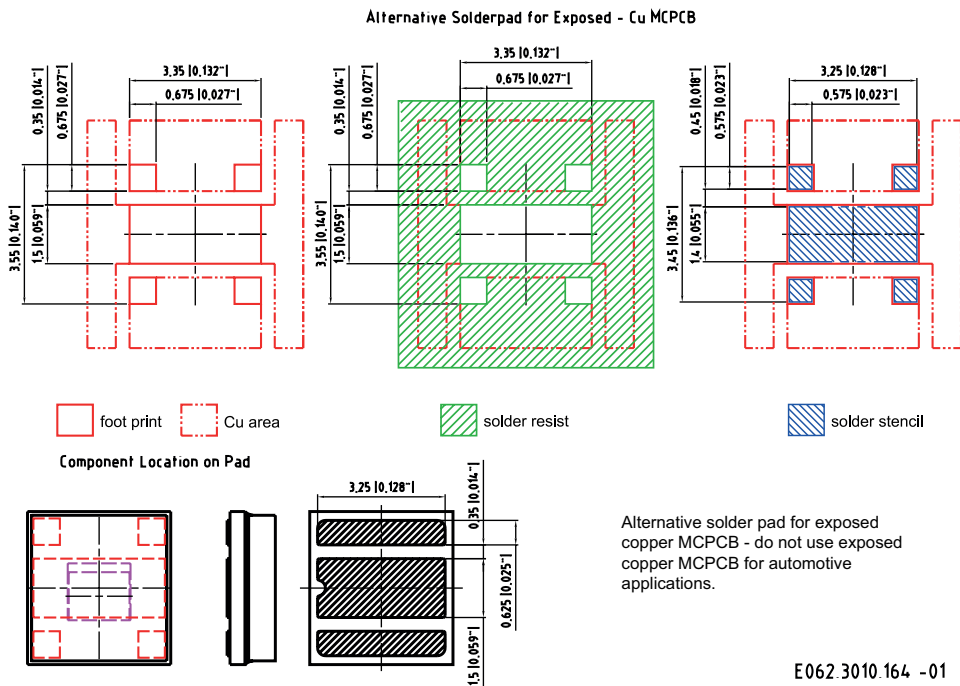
Alternative Solderpad for Exposed - Cu MCPCB

3,35 [0,132"]
0,675 [0,027"]
0,35 [0,014"]
0,675 [0,027"]
3,55 [0,140"]
1,5 [0,059"]

3,35 [0,132"]
0,675 [0,027"]
0,35 [0,014"]
0,675 [0,027"]
3,55 [0,140"]
1,5 [0,059"]

3,25 [0,128"]
0,575 [0,023"]
0,45 [0,018"]
0,575 [0,023"]
3,45 [0,136"]
1,4 [0,055"]

foot print
Cu area
solder resist
solder stencil

Component Location on Pad

3,25 [0,128"]
0,35 [0,014"]
0,625 [0,025"]
1,5 [0,059"]

Alternative solder pad for exposed copper MCPCB - do not use exposed copper MCPCB for automotive applications.

E062.3010.164 -01